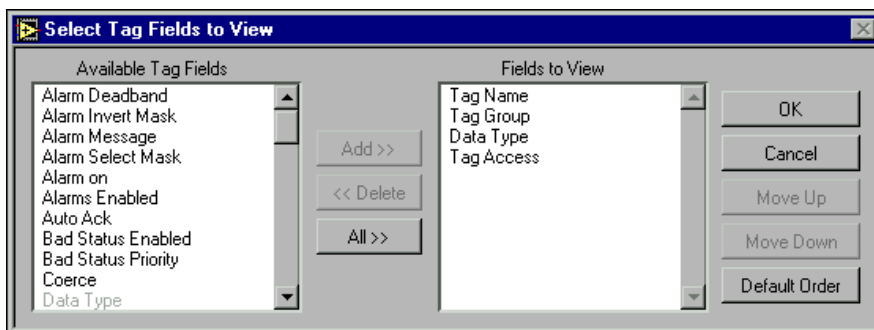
Select Tag Fields to View

Available Tag Fields

Alarm Deadband
Alarm Invert Mask
Alarm Message
Alarm Select Mask
Alarm on
Alarms Enabled
Auto Ack
Bad Status Enabled
Bad Status Priority
Coerce
Data Type

Add >>

<< Delete

All >>

Fields to View

Tag Name
Tag Group
Data Type
Tag Access

OK

Cancel

Move Up

Move Down

Default Order